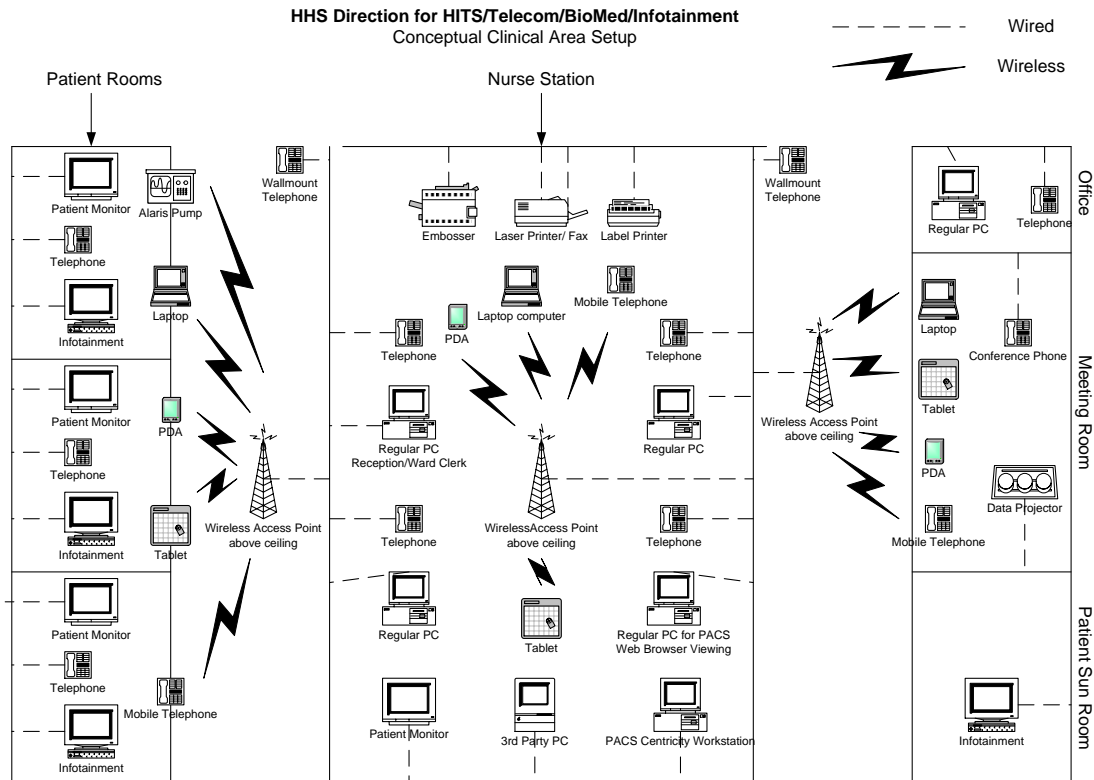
HHS Direction for HITS/Telecom/BioMed/Infotainment
Conceptual Clinical Area Setup

Wired

Wireless

Patient Rooms

Nurse Station

Patient Monitor

Alaris Pump

Wallmount Telephone

Embosser

Laser Printer/ Fax

Label Printer

Wallmount Telephone

Regular PC

Telephone

Office

Telephone

Laptop

Infotainment

Laptop computer

Mobile Telephone

PDA

Telephone

Telephone

Laptop

Conference Phone

Patient Monitor

PDA

Telephone

Regular PC Reception/Ward Clerk

Regular PC

Wireless Access Point above ceiling

Tablet

Meeting Room

PDA

Data Projector

Infotainment

Tablet

Wireless Access Point above ceiling

Telephone

WirelessAccess Point above ceiling

Telephone

Mobile Telephone

Patient Monitor

Regular PC

Tablet

Regular PC for PACS Web Browser Viewing

Patient Sun Room

Telephone

Mobile Telephone

Infotainment

Patient Monitor

3rd Party PC

PACS Centricity Workstation

Infotainment